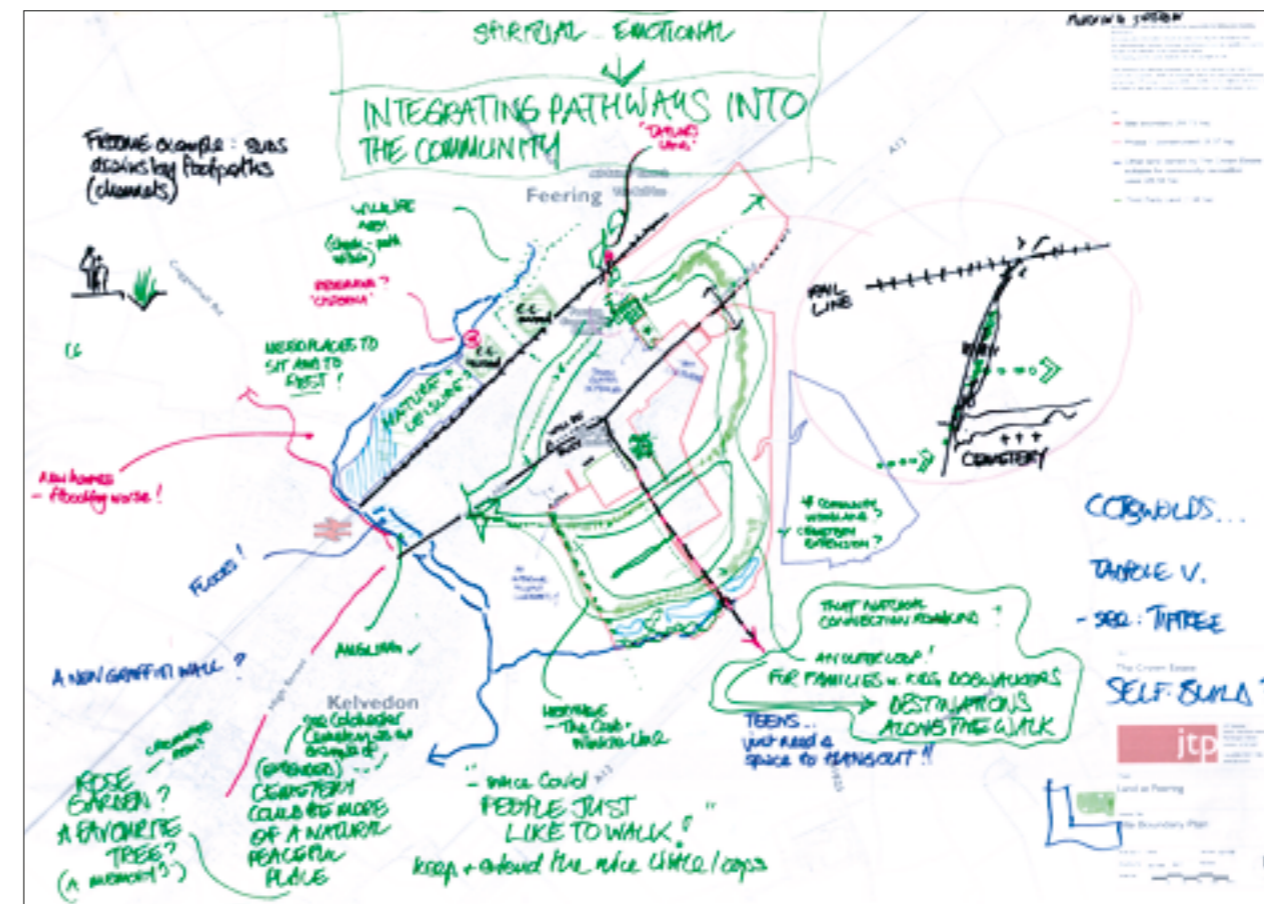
SPIRITUAL – EMOTIONAL

INTEGRATING PATHWAYS INTO THE COMMUNITY

FROME example: SUBS divided by footpaths (channels)

"TAYLORS LANE"

Feering

WILDLIFE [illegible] (Greek – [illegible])

RESERVA? "CREMONA"

NEED PLACES TO SIT AND TO REST!

NATURE + LEISURE

C.C.

New homes – flooding worse!

FLOODS!

A NEW GRAFFITI WALL?

Anglian ✓

Kelvedon

ROSE GARDEN? A FAVOURITE TREE? (A MEMORY?)

CREMATORIUM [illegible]

see Colchester Cemetery as an example of (EXTENDED) ... CEMETERY COULD BE MORE OF A NATURAL PEACEFUL PLACE

HERITAGE – The Cut – Winter Line

"since Covid PEOPLE JUST LIKE TO WALK!"

keep + extend the nice little loops

TEENS... just need a space to HANGOUT!!

THAT NATURAL CONNECTION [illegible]?

AN OUTER LOOP! FOR FAMILIES + DOG WALKERS

DESTINATIONS ALONG THE WALK

4 COMMUNITY WOODLAND? CEMETERY EXTENSION?

RAIL LINE

CEMETERY

COTSWOLDS...

TADPOLE V.

– see: TIPTREE

SELF BUILD

PLANNING SYSTEM

The Crown Estate

jtp

Land at Feering

Site Boundary Plan